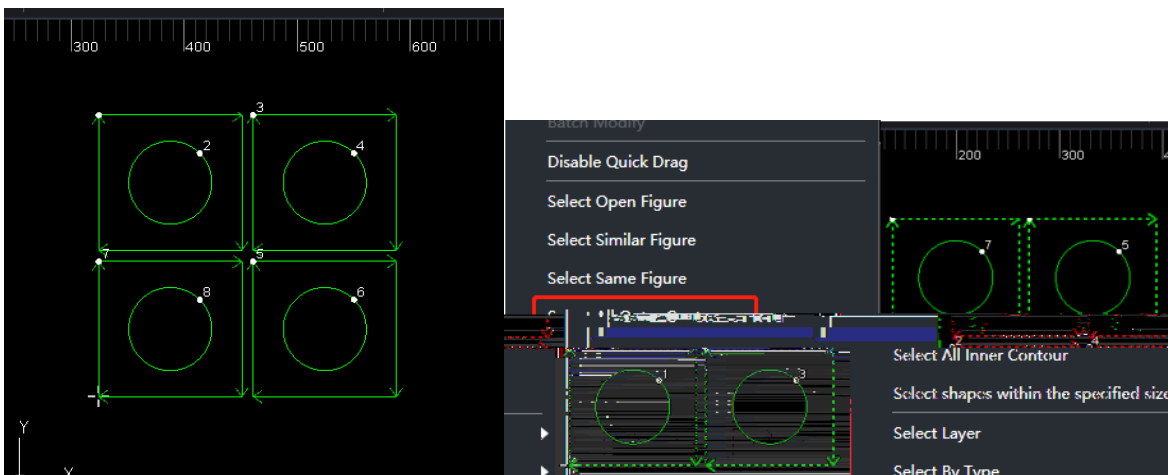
300
400
500
600
3
2
4
7
5
8
6
Y
Y

Batch Modify
Disable Quick Drag
Select Open Figure
Select Similar Figure
Select Same Figure
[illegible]
200
300
7
5
2
4
1
3
Select All Inner Contour
Select shapes within the specified size
Select Layer
Select By Type